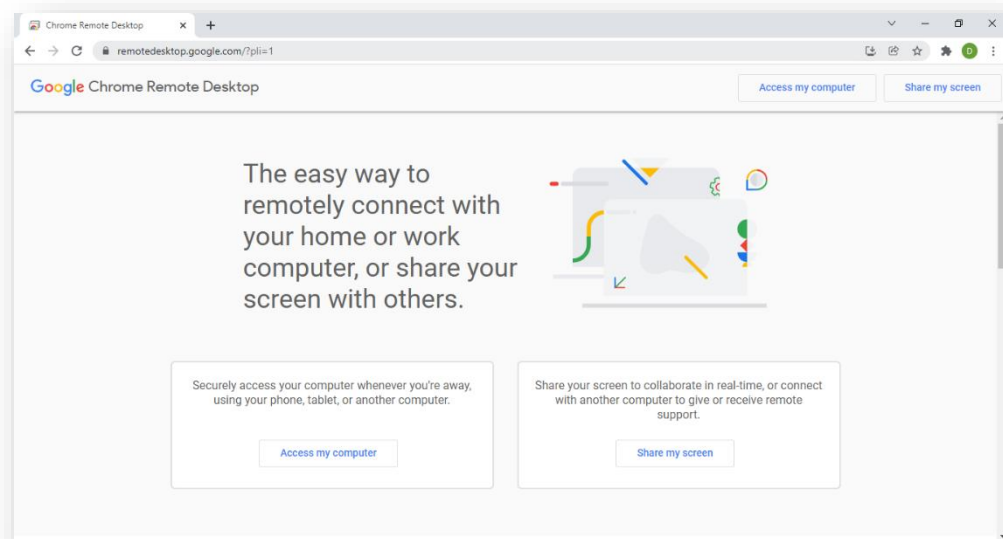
Chrome Remote Desktop ×
+

remotedesktop.google.com/?pli=1

D

Google Chrome Remote Desktop

Access my computer

Share my screen

The easy way to remotely connect with your home or work computer, or share your screen with others.

Securely access your computer whenever you're away, using your phone, tablet, or another computer.

Access my computer

Share your screen to collaborate in real-time, or connect with another computer to give or receive remote support.

Share my screen